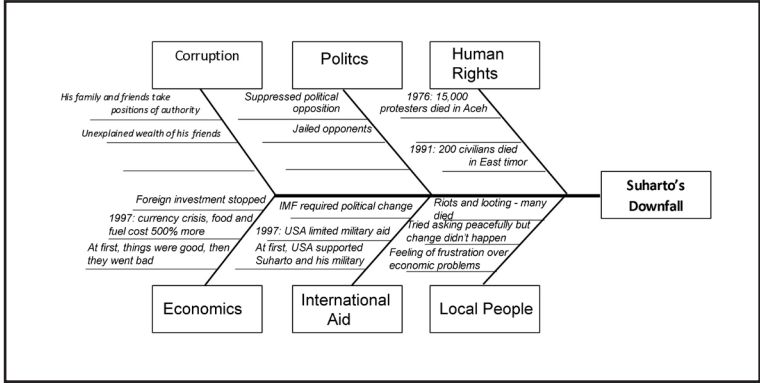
Corruption

His family and friends take positions of authority

Unexplained wealth of his friends

Politcs

Suppressed political opposition

Jailed opponents

Human Rights

1976: 15,000 protesters died in Aceh

1991: 200 civilians died in East timor

Suharto's Downfall

Foreign investment stopped

1997: currency crisis, food and fuel cost 500% more

At first, things were good, then they went bad

Economics

IMF required political change

1997: USA limited military aid

At first, USA supported Suharto and his military

International Aid

Riots and looting - many died

Tried asking peacefully but change didn't happen

Feeling of frustration over economic problems

Local People